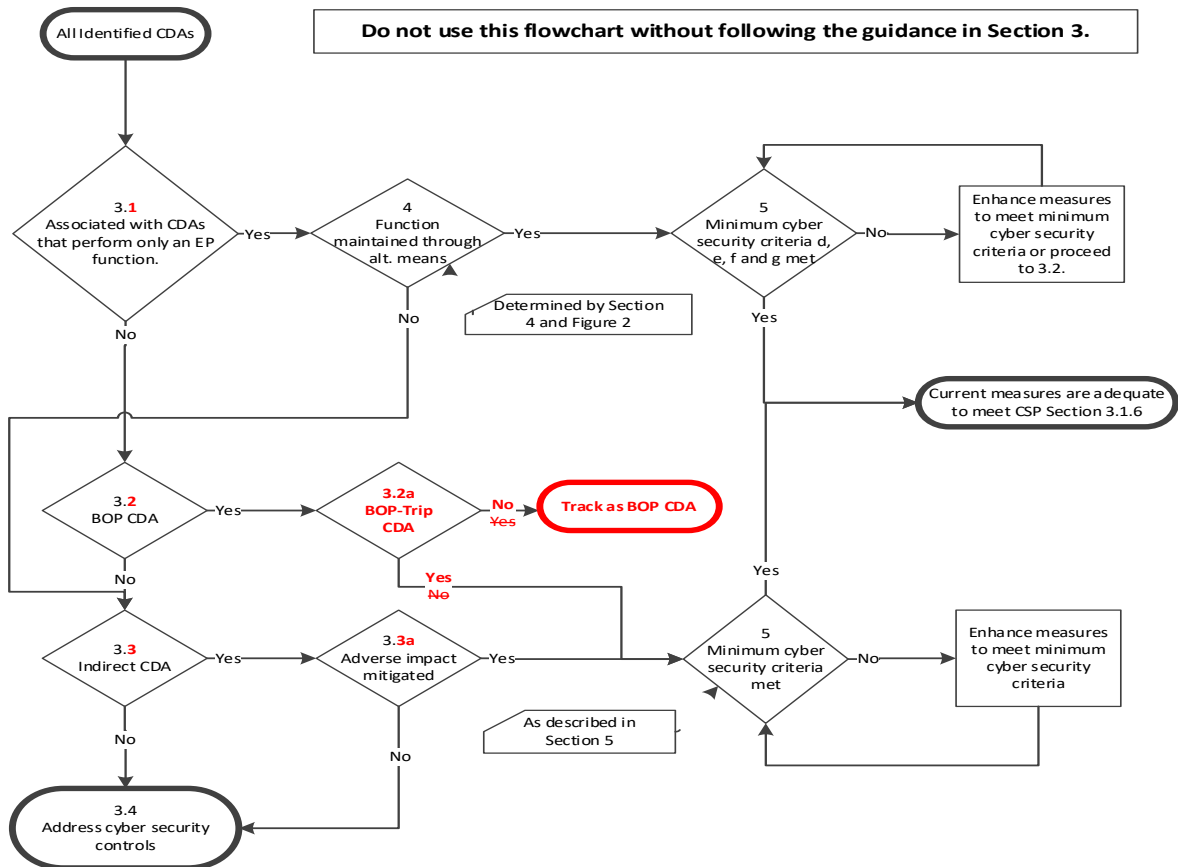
All Identified CDAs

Do not use this flowchart without following the guidance in Section 3.

3.1
Associated with CDAs that perform only an EP function.

Yes

4
Function maintained through alt. means

Yes

5
Minimum cyber security criteria d, e, f and g met

No

Enhance measures to meet minimum cyber security criteria or proceed to 3.2.

Determined by Section 4 and Figure 2

No

No

Yes

Current measures are adequate to meet CSP Section 3.1.6

3.2
BOP CDA

Yes

3.2a
BOP-Trip CDA

No
Yes

Track as BOP CDA

No

Yes
No

Yes

3.3
Indirect CDA

Yes

3.3a
Adverse impact mitigated

Yes

5
Minimum cyber security criteria met

No

Enhance measures to meet minimum cyber security criteria

As described in Section 5

No

No

3.4
Address cyber security controls